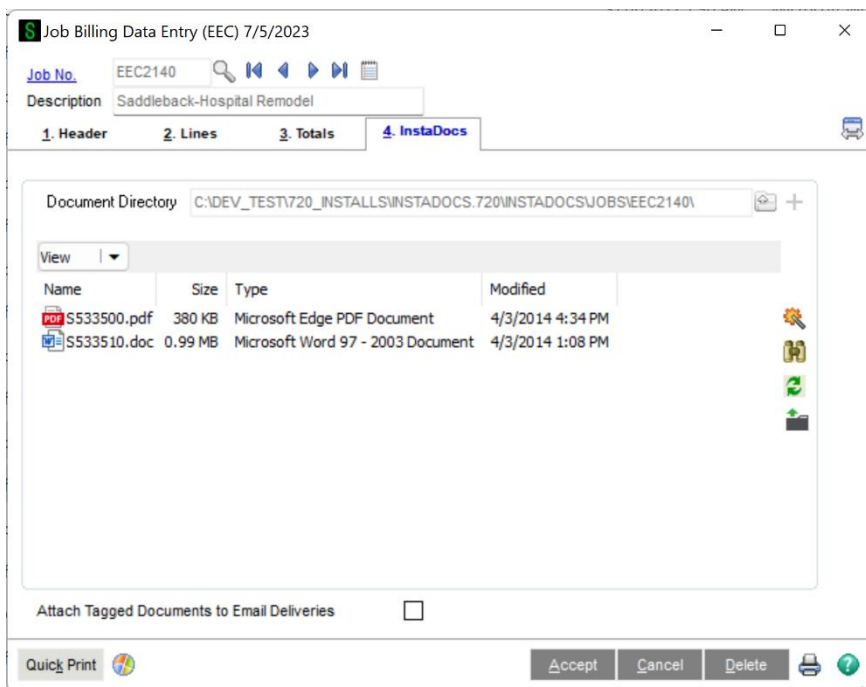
S Job Billing Data Entry (EEC) 7/5/2023

Job No. EEC2140

Description Saddleback-Hospital Remodel

1. Header 2. Lines 3. Totals 4. InstaDocs

Document Directory C:\DEV_TEST\720_INSTALLS\INSTADOCS.720\INSTADOCS\JOBS\EEC2140\

View

| Name | Size | Type | Modified |
|---|---|---|---|
| S533500.pdf | 380 KB | Microsoft Edge PDF Document | 4/3/2014 4:34 PM |
| S533510.doc | 0.99 MB | Microsoft Word 97 - 2003 Document | 4/3/2014 1:08 PM |

Attach Tagged Documents to Email Deliveries

Quick Print Accept Cancel Delete